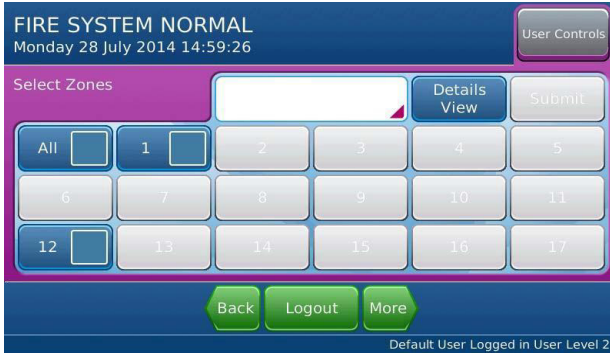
FIRE SYSTEM NORMAL
Monday 28 July 2014 14:59:26

User Controls

Select Zones

Details View

Submit

All

1

2

3

4

5

6

7

8

9

10

11

12

13

14

15

16

17

Back

Logout

More

Default User Logged in User Level 2